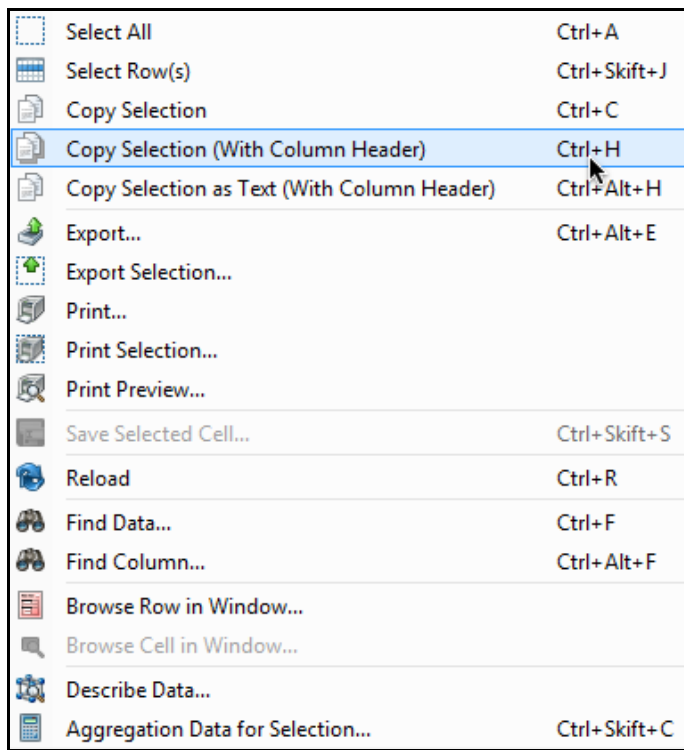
Select All Ctrl+A
Select Row(s) Ctrl+Skift+J
Copy Selection Ctrl+C
Copy Selection (With Column Header) Ctrl+H
Copy Selection as Text (With Column Header) Ctrl+Alt+H
Export... Ctrl+Alt+E
Export Selection...
Print...
Print Selection...
Print Preview...
Save Selected Cell... Ctrl+Skift+S
Reload Ctrl+R
Find Data... Ctrl+F
Find Column... Ctrl+Alt+F
Browse Row in Window...
Browse Cell in Window...
Describe Data...
Aggregation Data for Selection... Ctrl+Skift+C